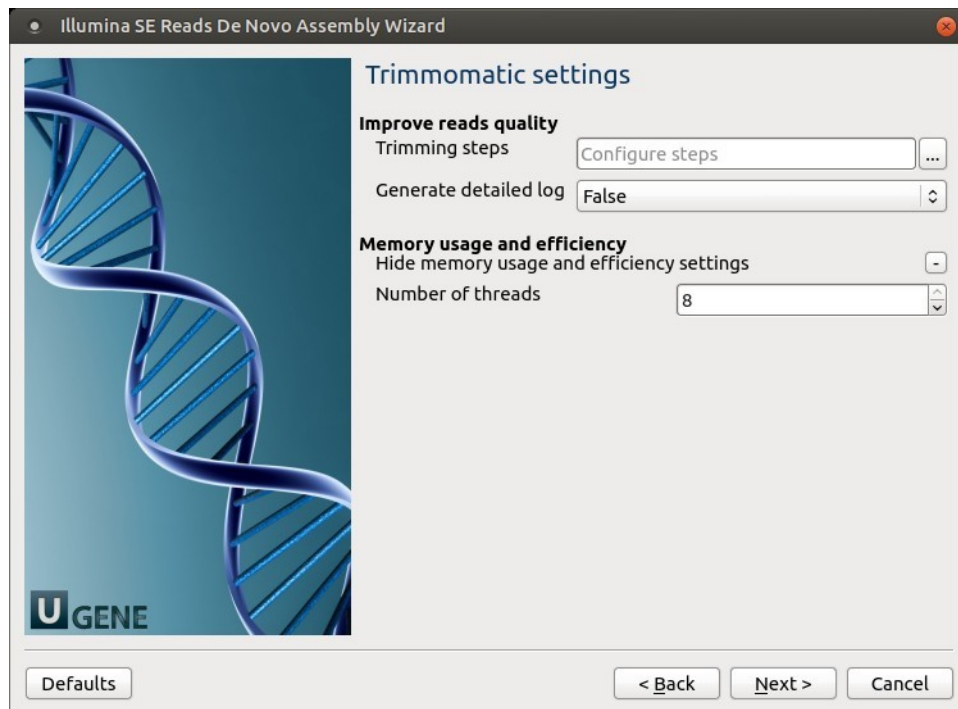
Illumina SE Reads De Novo Assembly Wizard

Trimmomatic settings

Improve reads quality

Trimming steps Configure steps ...

Generate detailed log False

Memory usage and efficiency

Hide memory usage and efficiency settings -

Number of threads 8

UGENE

Defaults

< Back

Next >

Cancel